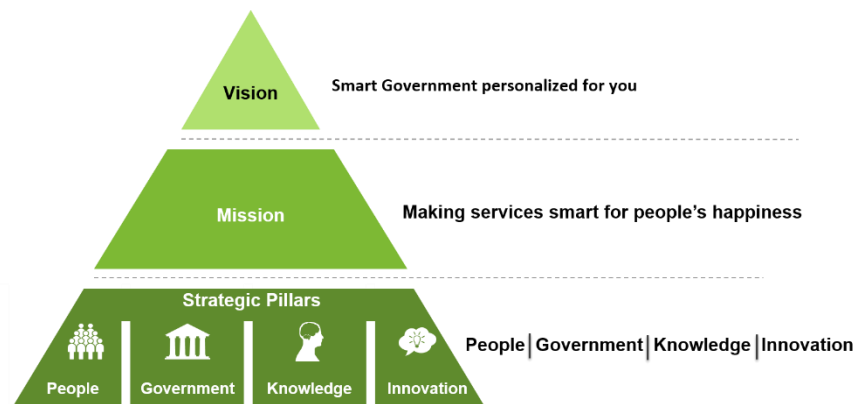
Vision

Smart Government personalized for you

Mission

Making services smart for people's happiness

Strategic Pillars

People

Government

Knowledge

Innovation

People | Government | Knowledge | Innovation